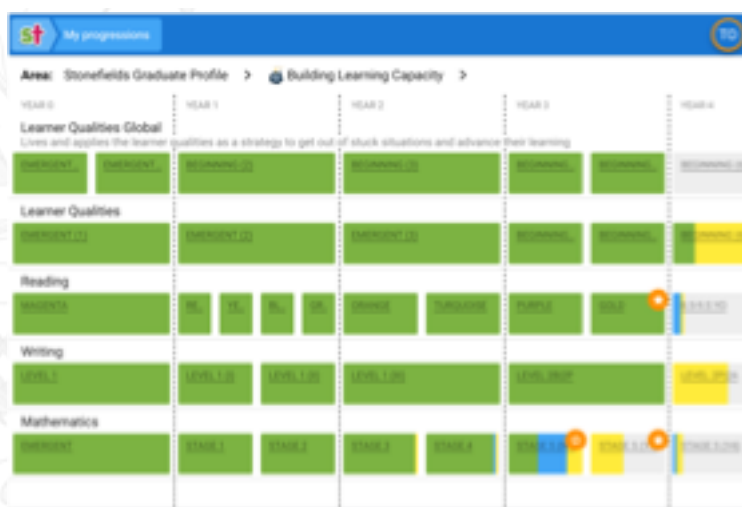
st My progressions

TO

Area: Stonefields Graduate Profile > Building Learning Capacity >

YEAR 0 YEAR 1 YEAR 2 YEAR 3 YEAR 4

Learner Qualities Global
Lives and applies the learner qualities as a strategy to get out of stuck situations and advance their learning

EMERGENT... EMERGENT... BEGINNING (2) BEGINNING (3) BEGINNING... BEGINNING... BEGINNING (4...

Learner Qualities

EMERGENT (1) EMERGENT (2) EMERGENT (3) BEGINNING... BEGINNING... BEGINNING (4...

Reading

MAGENTA RE... YE... BL... GR... ORANGE TURQUOISE PURPLE GOLD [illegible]

Writing

LEVEL 1 LEVEL 1 (i) LEVEL 1 (ii) LEVEL 1 (iii) LEVEL 2B/2P LEVEL 2P/2A

Mathematics

EMERGENT STAGE 1 STAGE 2 STAGE 3 STAGE 4 STAGE 5 (E) STAGE 5 (A) STAGE 5 (TA)